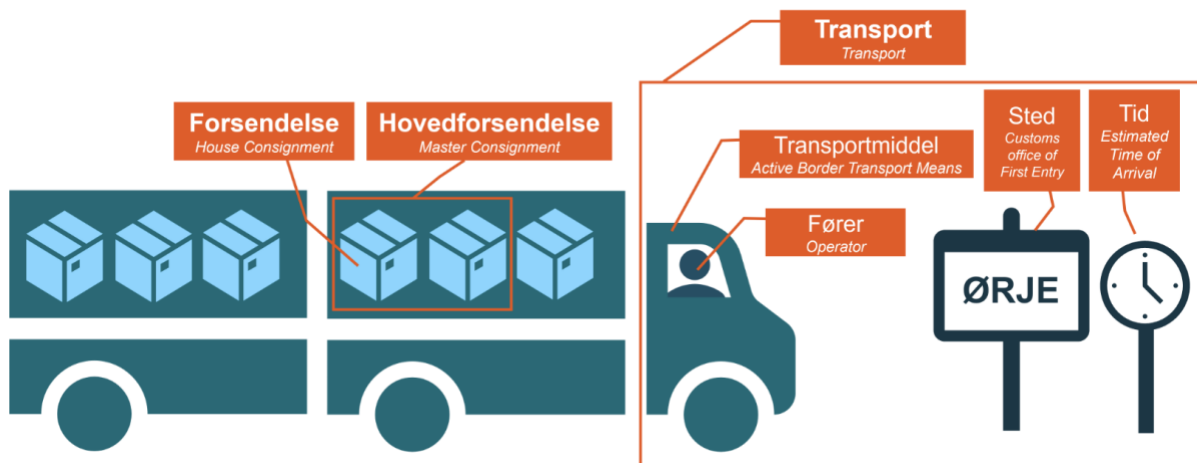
Transport
Transport

Forsendelse
House Consignment

Hovedforsendelse
Master Consignment

Transportmiddel
Active Border Transport Means

Fører
Operator

Sted
Customs office of First Entry

Tid
Estimated Time of Arrival

ØRJE